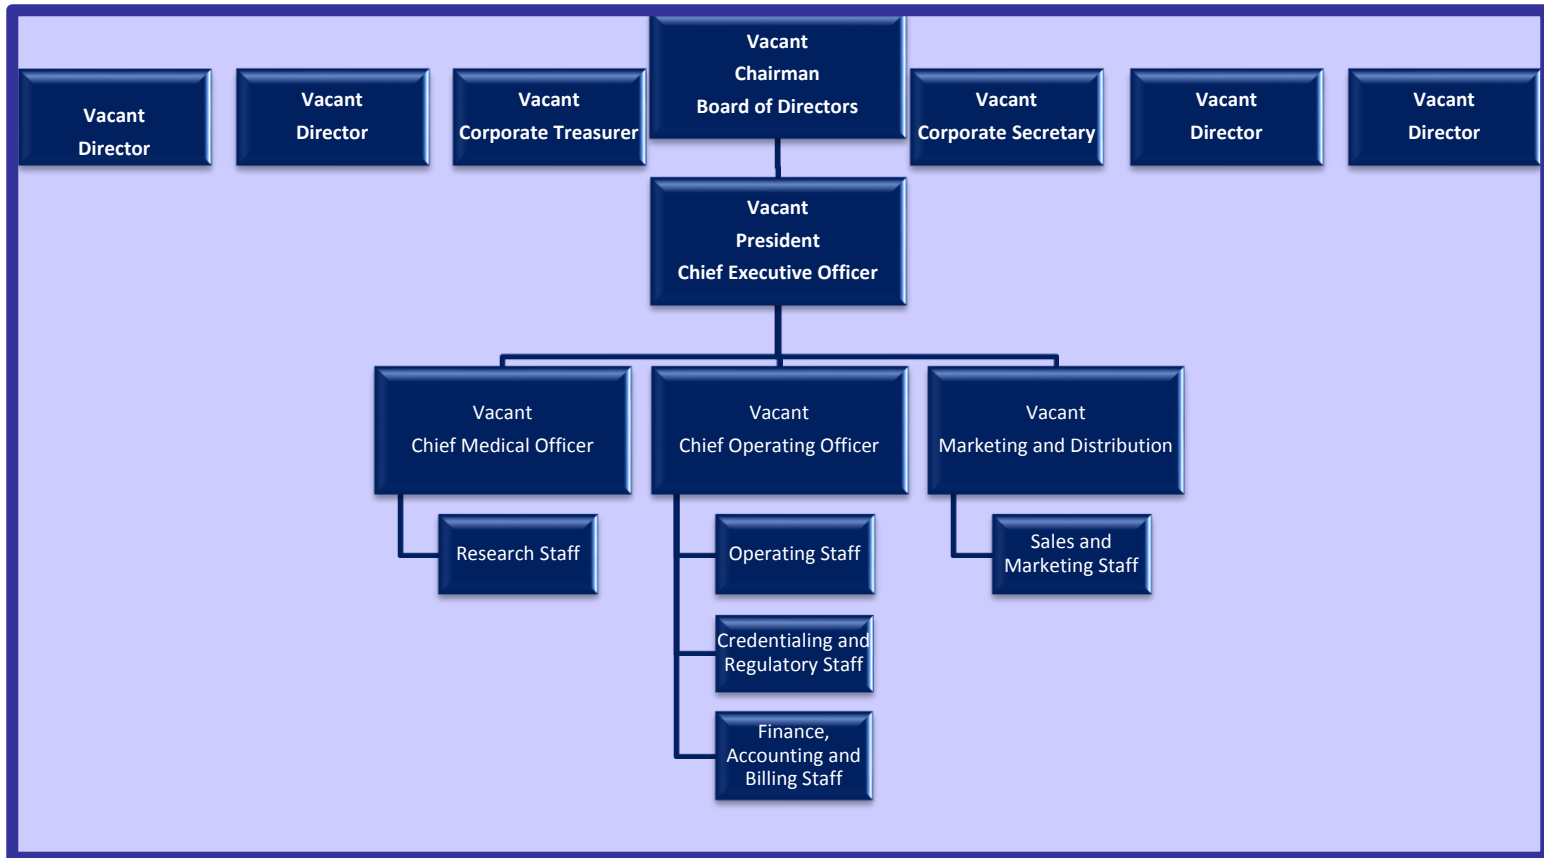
Vacant
Director

Vacant
Director

Vacant
Corporate Treasurer

Vacant
Chairman
Board of Directors

Vacant
Corporate Secretary

Vacant
Director

Vacant
Director

Vacant
President
Chief Executive Officer

Vacant
Chief Medical Officer

Vacant
Chief Operating Officer

Vacant
Marketing and Distribution

Research Staff

Operating Staff

Sales and Marketing Staff

Credentialing and Regulatory Staff

Finance, Accounting and Billing Staff